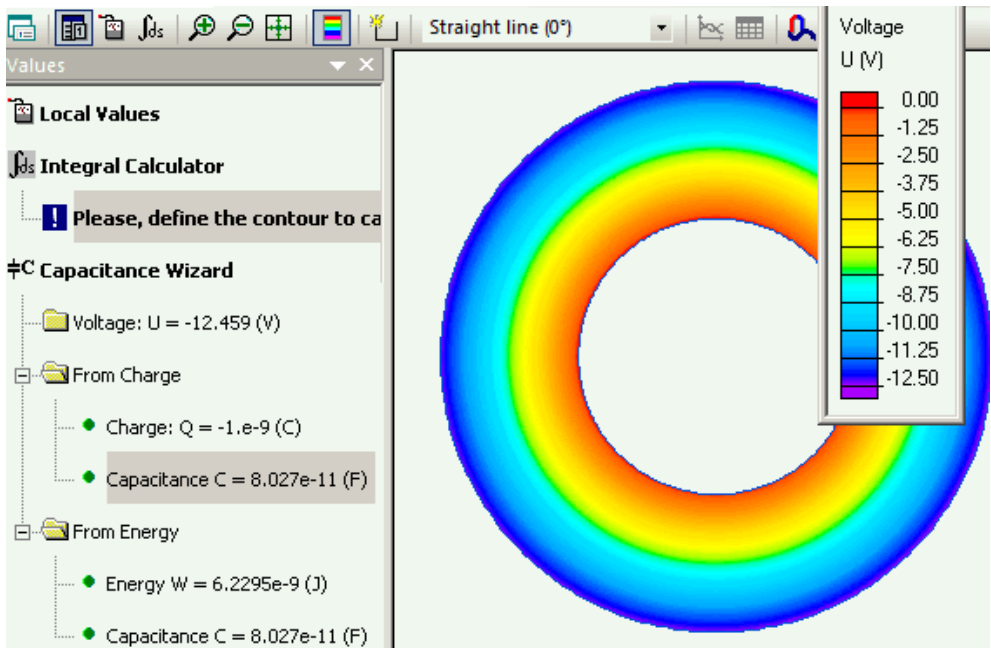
Straight line (0°)

Values

Local Values

Integral Calculator

Please, define the contour to ca

Capacitance Wizard

Voltage: U = -12.459 (V)

From Charge

Charge: Q = -1.e-9 (C)

Capacitance C = 8.027e-11 (F)

From Energy

Energy W = 6.2295e-9 (J)

Capacitance C = 8.027e-11 (F)

Voltage
U (V)
0.00
-1.25
-2.50
-3.75
-5.00
-6.25
-7.50
-8.75
-10.00
-11.25
-12.50